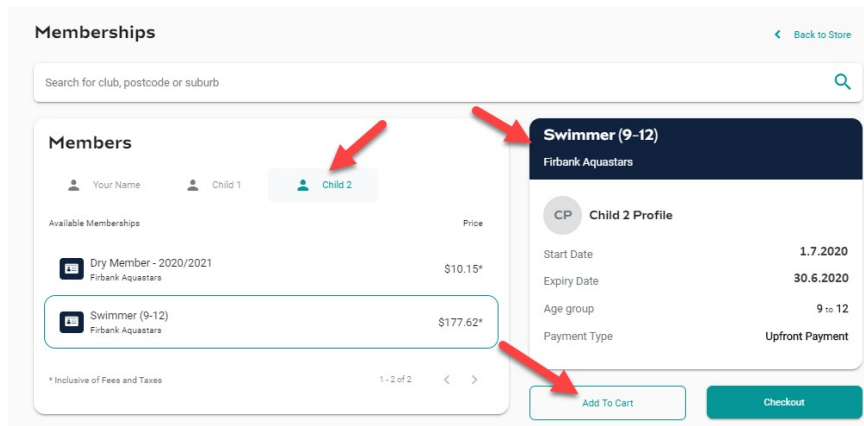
Memberships

Back to Store

Search for club, postcode or suburb

Members

Your Name

Child 1

Child 2

Available Memberships

Price

Dry Member - 2020/2021
Firbank Aquastars

$10.15*

Swimmer (9-12)
Firbank Aquastars

$177.62*

* Inclusive of Fees and Taxes

1 - 2 of 2

Swimmer (9-12)
Firbank Aquastars

CP Child 2 Profile

Start Date 1.7.2020

Expiry Date 30.6.2020

Age group 9 to 12

Payment Type Upfront Payment

Add To Cart

Checkout